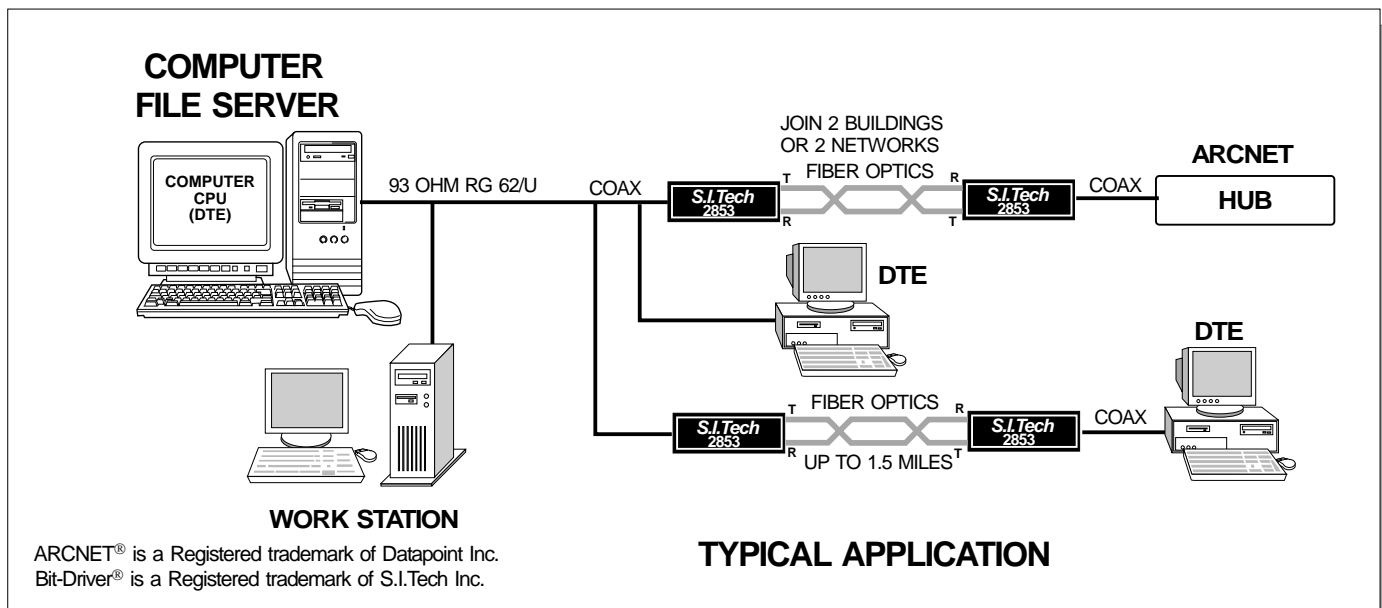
COMPUTER FILE SERVER

COMPUTER CPU (DTE)

93 OHM RG 62/U

COAX

JOIN 2 BUILDINGS OR 2 NETWORKS

FIBER OPTICS

T R

S.I.Tech 2853

R T

S.I.Tech 2853

COAX

ARCNET

HUB

DTE

DTE

T R

S.I.Tech 2853

FIBER OPTICS

UP TO 1.5 MILES

R T

S.I.Tech 2853

COAX

WORK STATION

ARCNET® is a Registered trademark of Datapoint Inc.
Bit-Driver® is a Registered trademark of S.I.Tech Inc.

TYPICAL APPLICATION